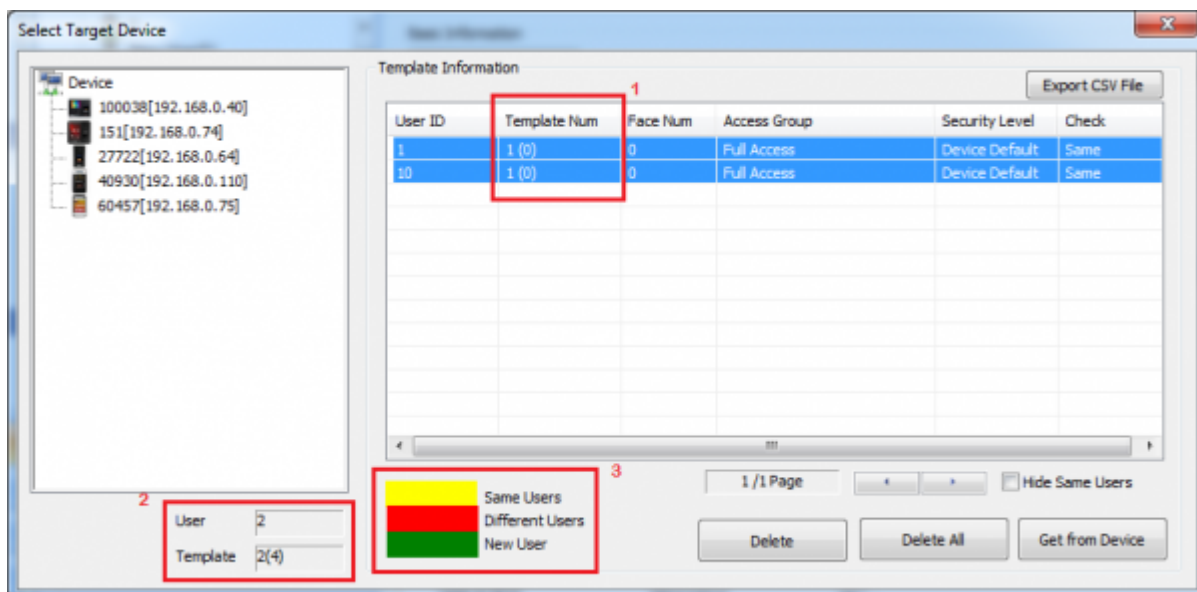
Select Target Device

Device
100038[192.168.0.40]
151[192.168.0.74]
27722[192.168.0.64]
40930[192.168.0.110]
60457[192.168.0.75]

Template Information

Export CSV File

1

| User ID | Template Num | Face Num | Access Group | Security Level | Check |
|---|---|---|---|---|---|
| 1 | 1 (0) | 0 | Full Access | Device Default | Same |
| 10 | 1 (0) | 0 | Full Access | Device Default | Same |

2

User 2
Template 2(4)

3

Same Users
Different Users
New User

1 /1 Page

Hide Same Users

Delete
Delete All
Get from Device